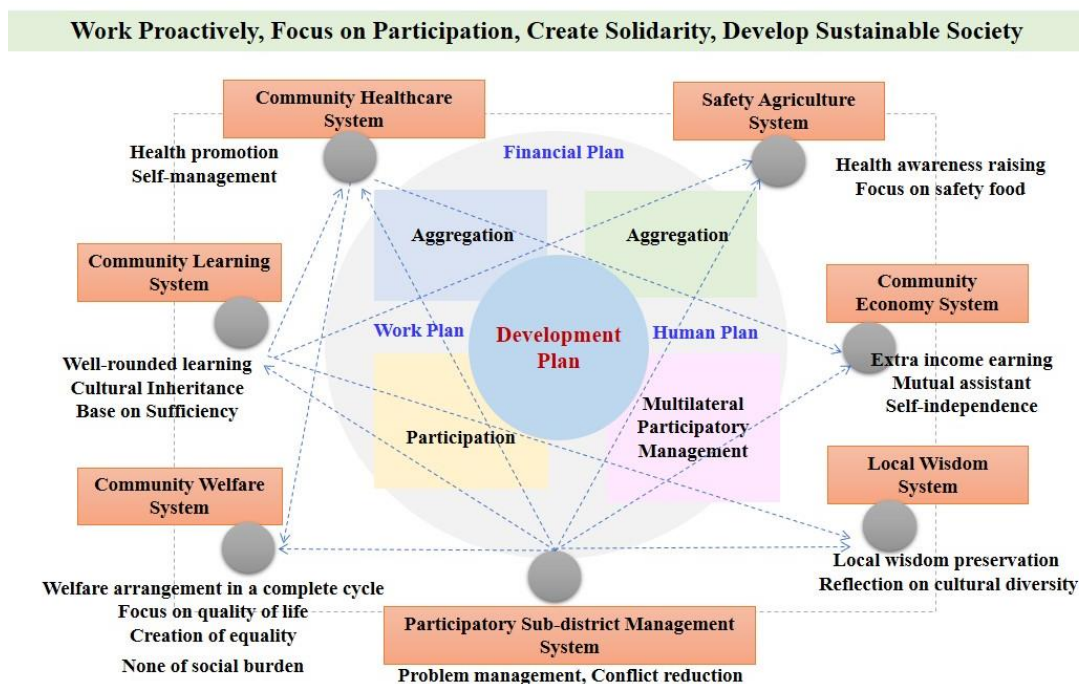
Work Proactively, Focus on Participation, Create Solidarity, Develop Sustainable Society

Community Healthcare System

Health promotion
Self-management

Safety Agriculture System

Health awareness raising
Focus on safety food

Financial Plan

Aggregation

Aggregation

Community Learning System

Community Economy System

Work Plan

Development Plan

Human Plan

Well-rounded learning
Cultural Inheritance
Base on Sufficiency

Extra income earning
Mutual assistant
Self-independence

Participation

Multilateral Participatory Management

Community Welfare System

Local Wisdom System

Local wisdom preservation
Reflection on cultural diversity

Welfare arrangement in a complete cycle
Focus on quality of life
Creation of equality
None of social burden

Participatory Sub-district Management System

Problem management, Conflict reduction